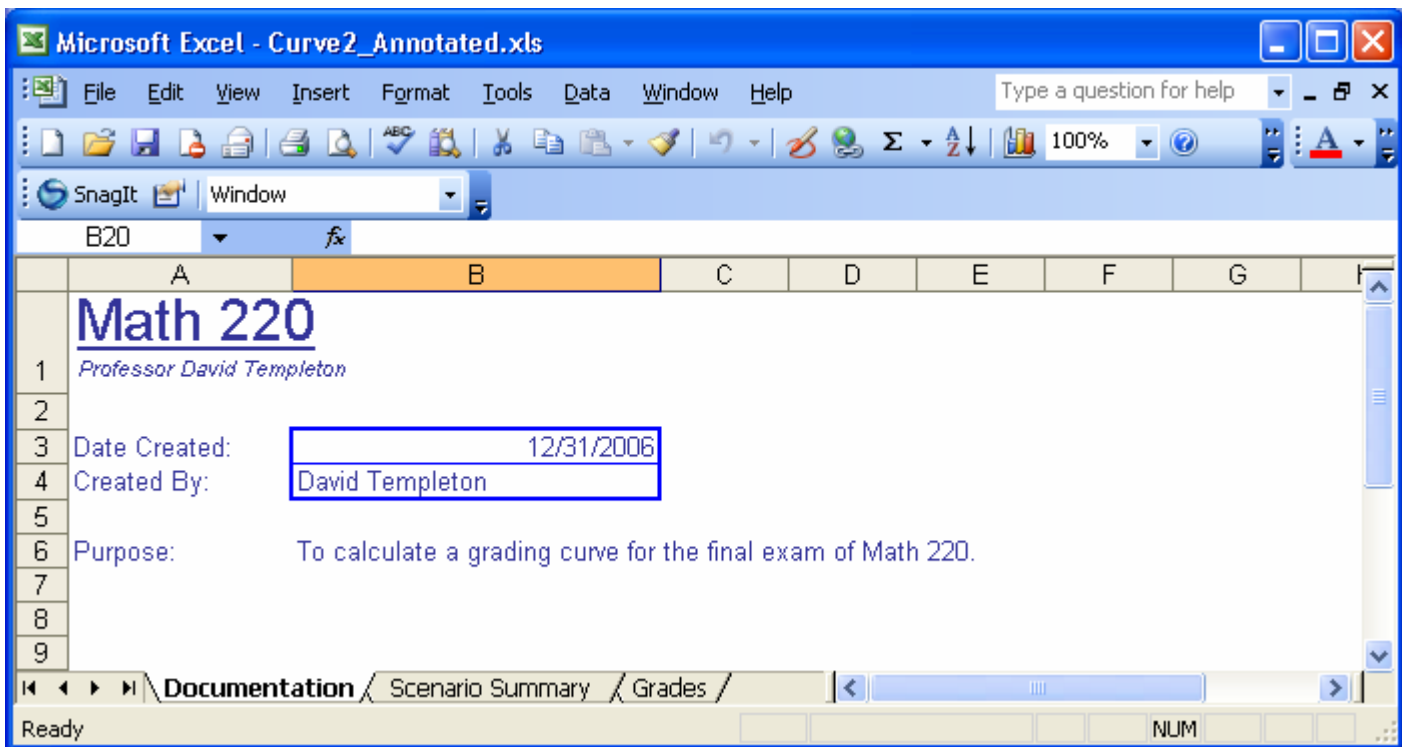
Microsoft Excel - Curve2_Annotated.xls

File Edit View Insert Format Tools Data Window Help

Type a question for help

100%

SnagIt Window

B20

| | A | B | C | D | E | F | G | H |
|---|---|---|---|---|---|---|---|---|
| 1 | Math 220 Professor David Templeton | | | | | | | |
| 2 | | | | | | | | |
| 3 | Date Created: | 12/31/2006 | | | | | | |
| 4 | Created By: | David Templeton | | | | | | |
| 5 | | | | | | | | |
| 6 | Purpose: | To calculate a grading curve for the final exam of Math 220. | | | | | | |
| 7 | | | | | | | | |
| 8 | | | | | | | | |
| 9 | | | | | | | | |

Documentation Scenario Summary Grades

Ready NUM